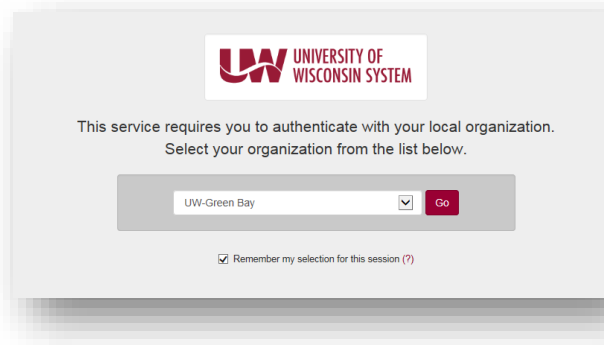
UW UNIVERSITY OF WISCONSIN SYSTEM

This service requires you to authenticate with your local organization. Select your organization from the list below.

UW-Green Bay

Go

Remember my selection for this session (?)